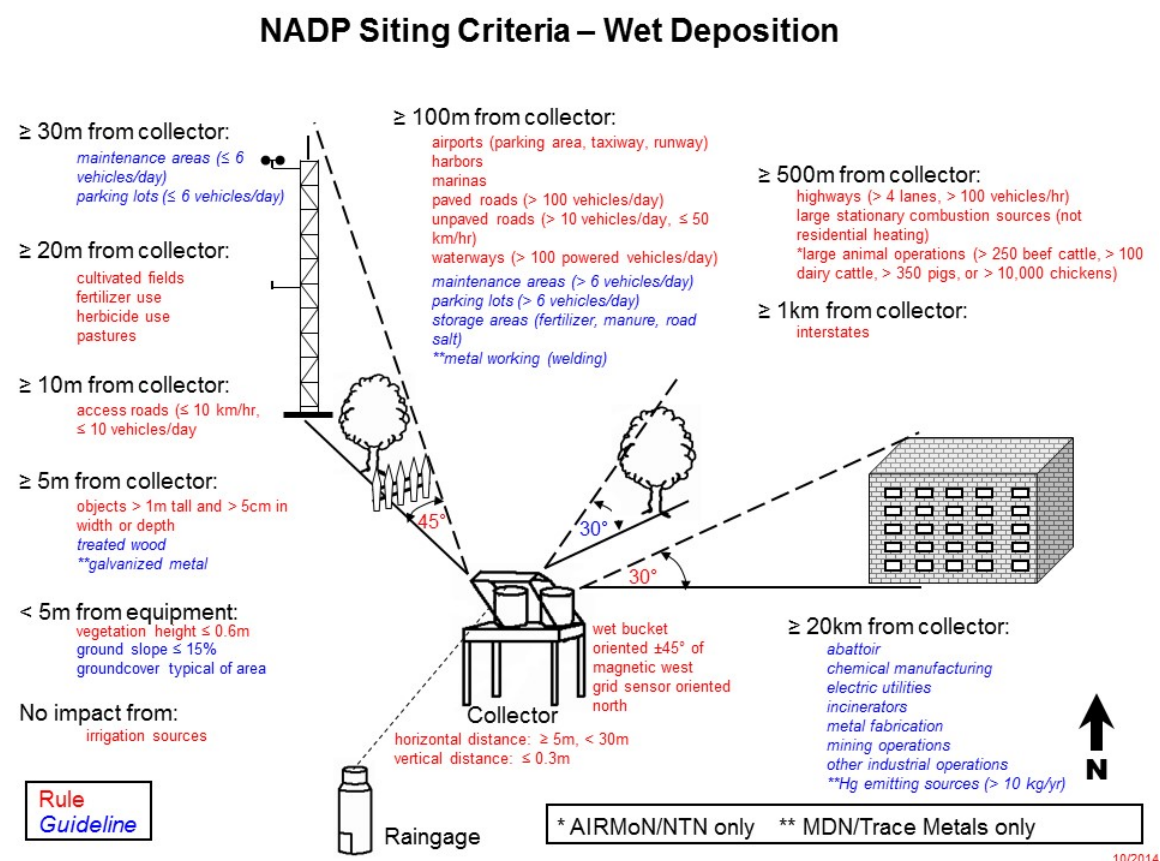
NADP Siting Criteria – Wet Deposition

≥ 30m from collector:
maintenance areas (≤ 6 vehicles/day)
parking lots (≤ 6 vehicles/day)

≥ 20m from collector:
cultivated fields
fertilizer use
herbicide use
pastures

≥ 10m from collector:
access roads (≤ 10 km/hr, ≤ 10 vehicles/day

≥ 5m from collector:
objects > 1m tall and > 5cm in width or depth
treated wood
**galvanized metal

< 5m from equipment:
vegetation height ≤ 0.6m
ground slope ≤ 15%
groundcover typical of area

No impact from:
irrigation sources

≥ 100m from collector:
airports (parking area, taxiway, runway)
harbors
marinas
paved roads (> 100 vehicles/day)
unpaved roads (> 10 vehicles/day, ≤ 50 km/hr)
waterways (> 100 powered vehicles/day)
maintenance areas (> 6 vehicles/day)
parking lots (> 6 vehicles/day)
storage areas (fertilizer, manure, road salt)
**metal working (welding)

≥ 500m from collector:
highways (> 4 lanes, > 100 vehicles/hr)
large stationary combustion sources (not residential heating)
*large animal operations (> 250 beef cattle, > 100 dairy cattle, > 350 pigs, or > 10,000 chickens)

≥ 1km from collector:
interstates

45°

30°

30°

wet bucket oriented ±45° of magnetic west
grid sensor oriented north

Collector
horizontal distance: ≥ 5m, < 30m
vertical distance: ≤ 0.3m

≥ 20km from collector:
abattoir
chemical manufacturing
electric utilities
incinerators
metal fabrication
mining operations
other industrial operations
**Hg emitting sources (> 10 kg/yr)

N

Rule
Guideline

Raingage

* AIRMoN/NTN only ** MDN/Trace Metals only

10/2014